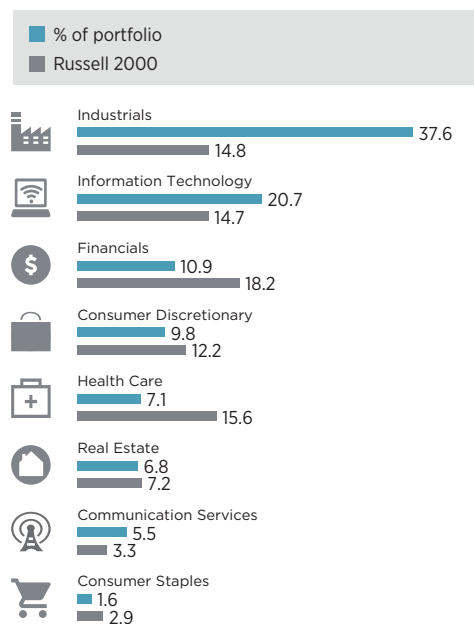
% of portfolio
Russell 2000

Industrials
37.6
14.8

Information Technology
20.7
14.7

Financials
10.9
18.2

Consumer Discretionary
9.8
12.2

Health Care
7.1
15.6

Real Estate
6.8
7.2

Communication Services
5.5
3.3

Consumer Staples
1.6
2.9